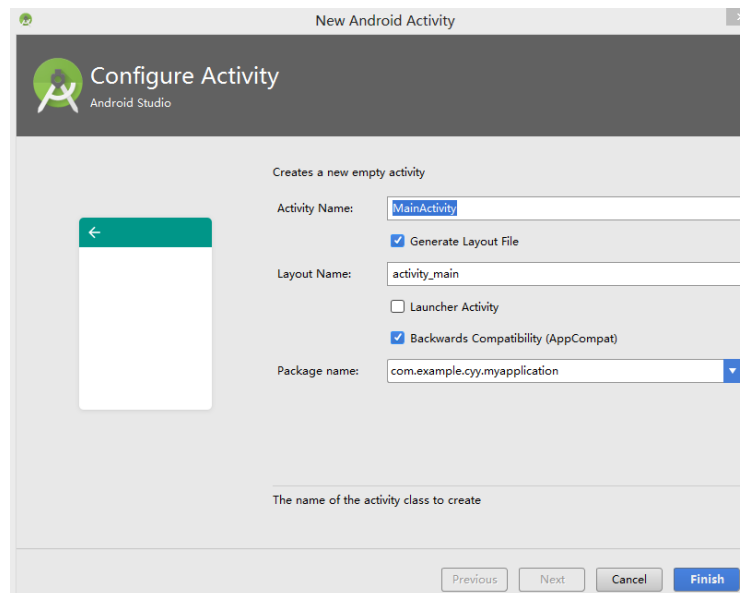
New Android Activity

Configure Activity
Android Studio

Creates a new empty activity

Activity Name: MainActivity

Generate Layout File

Layout Name: activity_main

Launcher Activity

Backwards Compatibility (AppCompat)

Package name: com.example.cyy.myapplication

The name of the activity class to create

Previous Next Cancel Finish